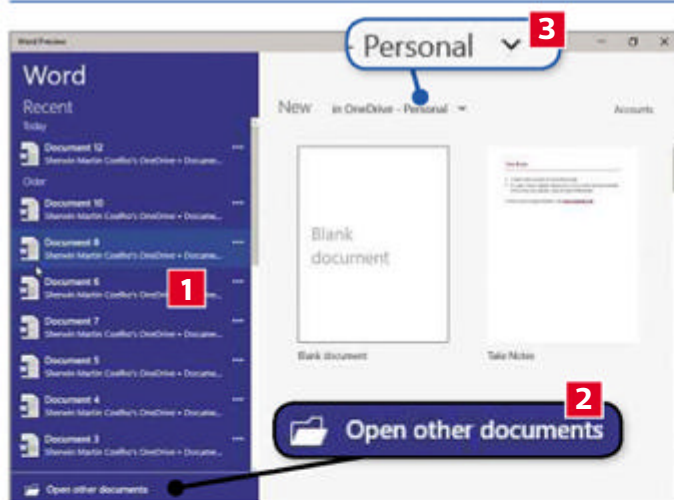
Word Preview

Personal

3

Word

Recent

Today

Document 12
Sherwin Martin Coelho's OneDrive » Docume...

Older

Document 10
Sherwin Martin Coelho's OneDrive » Docume...

Document 8
Sherwin Martin Coelho's OneDrive » Docume...

Document 6
Sherwin Martin Coelho's OneDrive » Docume...

1

Document 7
Sherwin Martin Coelho's OneDrive » Docume...

Document 5
Sherwin Martin Coelho's OneDrive » Docume...

Document 4
Sherwin Martin Coelho's OneDrive » Docume...

Document 3
Sherwin Martin Coelho's OneDrive » Docume...

Open other documents

New in OneDrive - Personal

Accounts

Blank document

Blank document

Take Notes

2

Open other documents